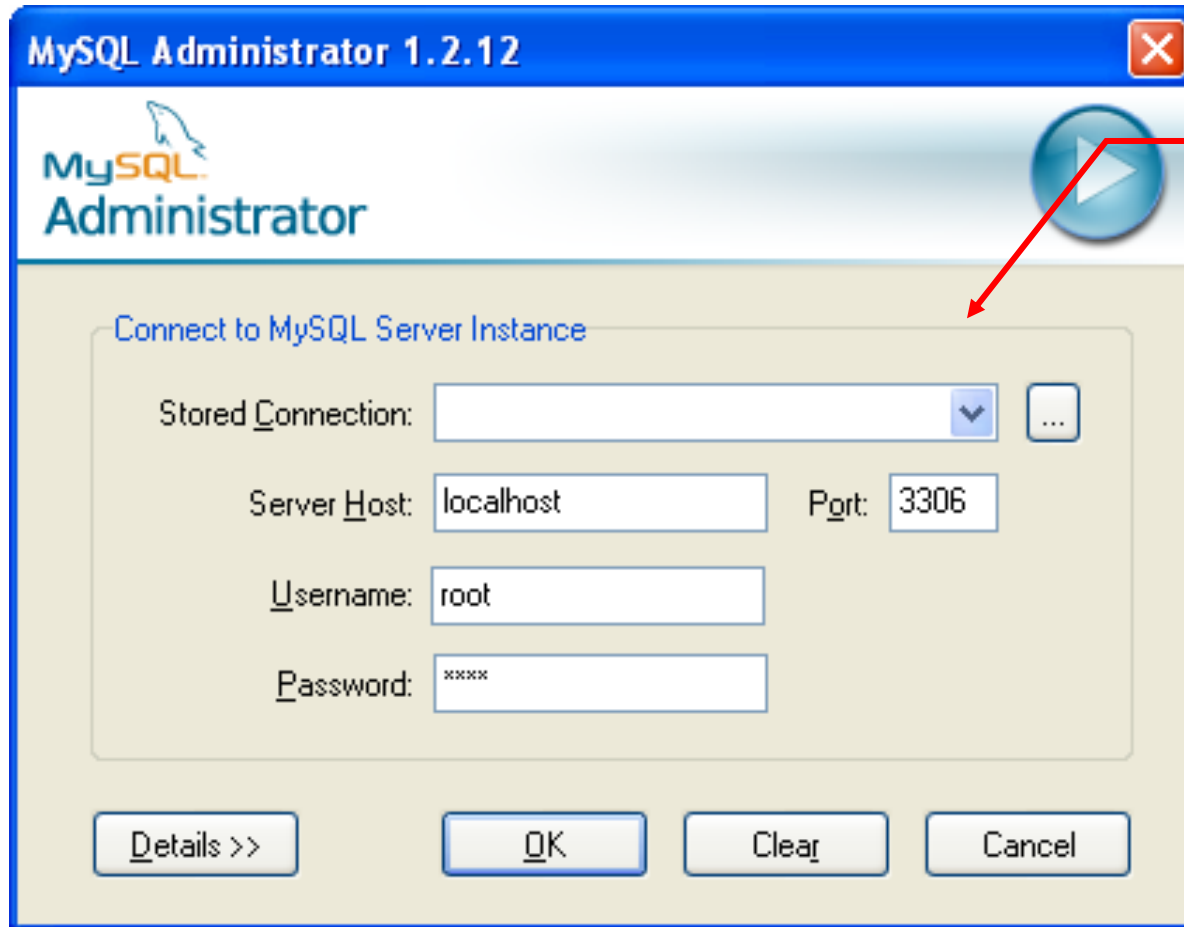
MySQL Administrator 1.2.12

MySQL Administrator

Connect to MySQL Server Instance

Stored Connection:

...

Server Host: localhost

Port: 3306

Username: root

Password: ****

Details >>

OK

Clear

Cancel